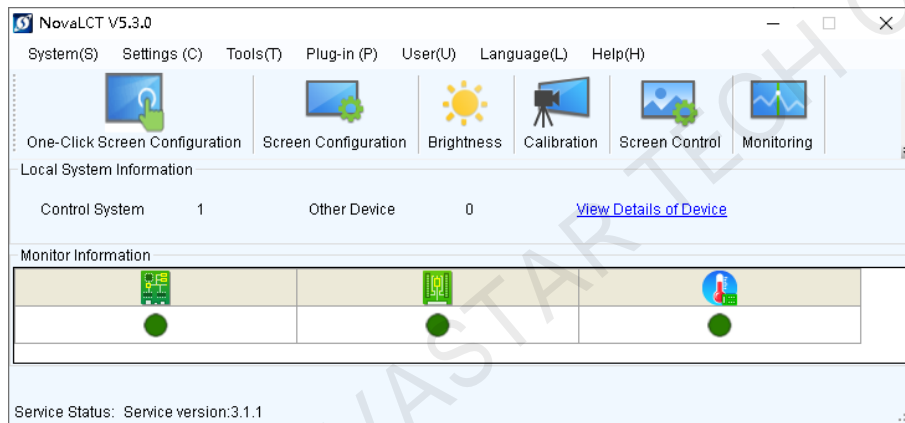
NovaLCT V5.3.0

System(S) Settings (C) Tools(T) Plug-in (P) User(U) Language(L) Help(H)

One-Click Screen Configuration | Screen Configuration | Brightness | Calibration | Screen Control | Monitoring

Local System Information

Control System 1 Other Device 0 View Details of Device

Monitor Information

Service Status: Service version:3.1.1

NOVASTAR TECH